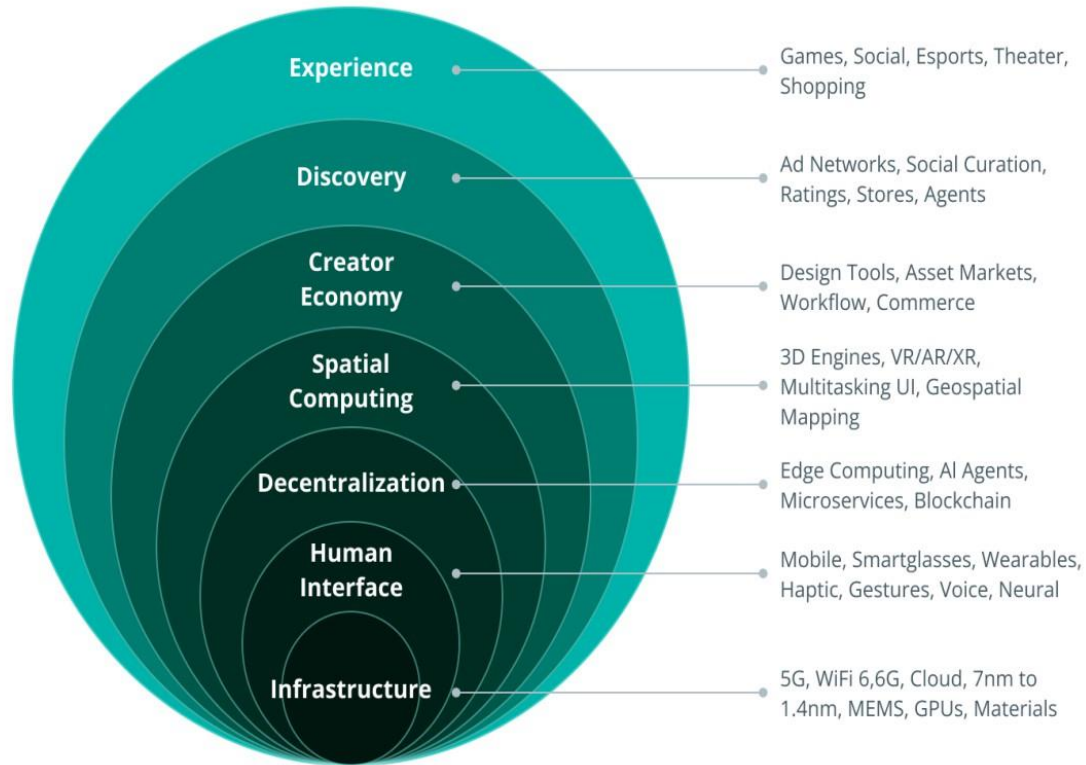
Experience
Games, Social, Esports, Theater, Shopping

Discovery
Ad Networks, Social Curation, Ratings, Stores, Agents

Creator Economy
Design Tools, Asset Markets, Workflow, Commerce

Spatial Computing
3D Engines, VR/AR/XR, Multitasking UI, Geospatial Mapping

Decentralization
Edge Computing, Al Agents, Microservices, Blockchain

Human Interface
Mobile, Smartglasses, Wearables, Haptic, Gestures, Voice, Neural

Infrastructure
5G, WiFi 6,6G, Cloud, 7nm to 1.4nm, MEMS, GPUs, Materials